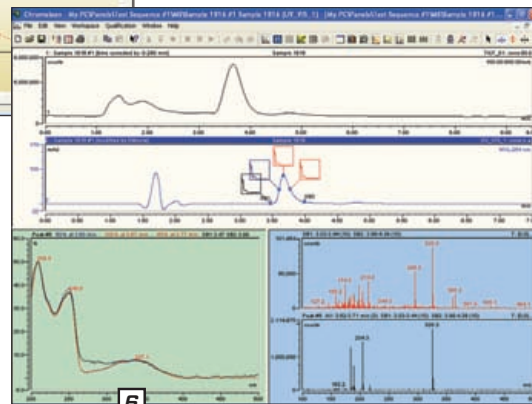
Chromeleon - My PCPanels\Test Sequence #1\MS\Sample 1914 #1 Sample 1914 [UV_VIS_1] [My PCPanels\Test Sequence #1\MS\Sample 1914 #1...

File Edit View Workspace Qualification Window Help

1 : Sample 1914 #1 [bins unscaled by 0-280 nm]

mAU

Sample 1914

1920

1000

6